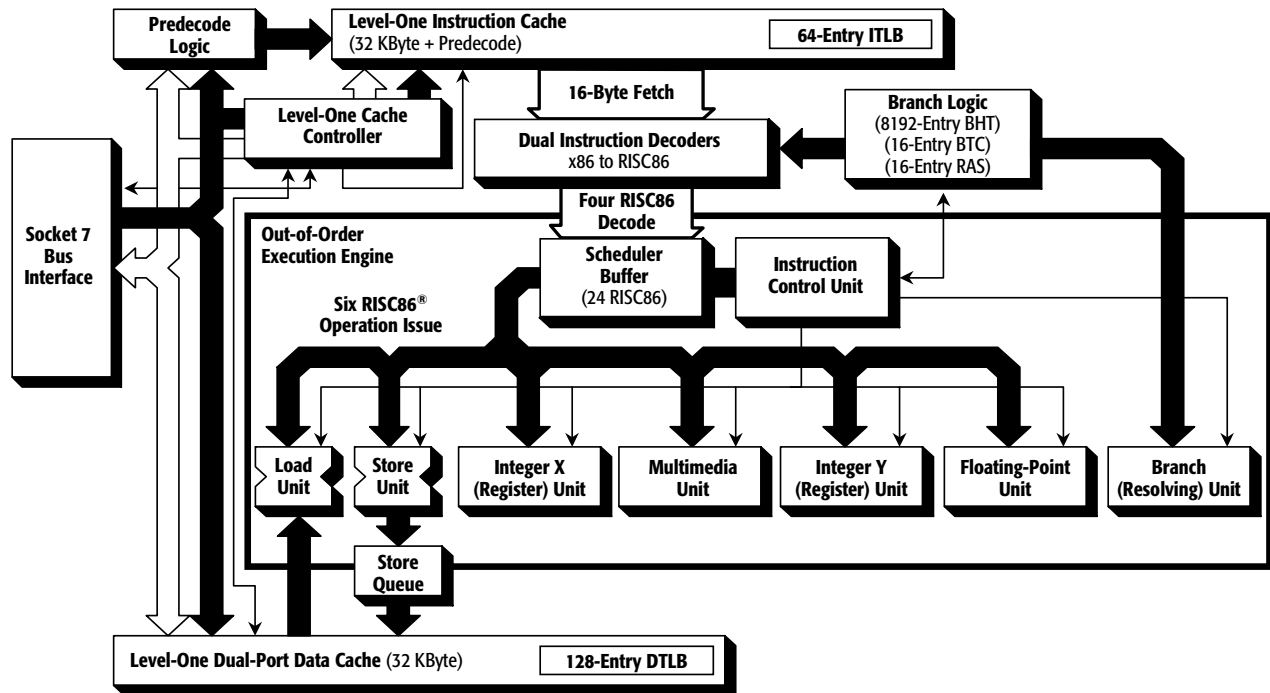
Predecode Logic

Level-One Instruction Cache (32 KByte + Predecode)

64-Entry ITLB

16-Byte Fetch

Level-One Cache Controller

Dual Instruction Decoders x86 to RISC86

Branch Logic (8192-Entry BHT) (16-Entry BTC) (16-Entry RAS)

Socket 7 Bus Interface

Four RISC86 Decode

Out-of-Order Execution Engine

Scheduler Buffer (24 RISC86)

Instruction Control Unit

Six RISC86® Operation Issue

Load Unit

Store Unit

Integer X (Register) Unit

Multimedia Unit

Integer Y (Register) Unit

Floating-Point Unit

Branch (Resolving) Unit

Store Queue

Level-One Dual-Port Data Cache (32 KByte)

128-Entry DTLB